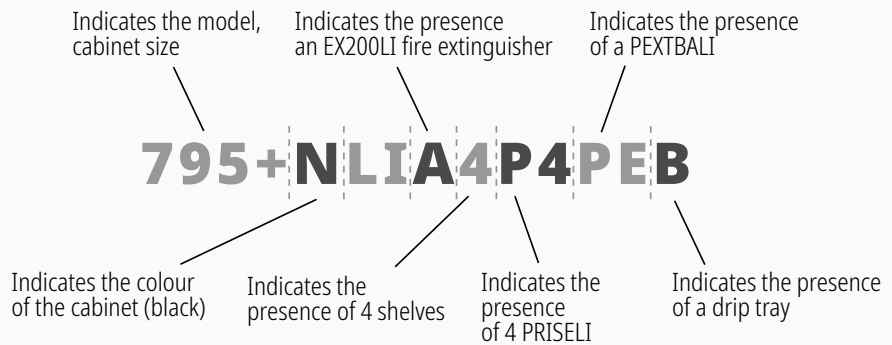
Indicates the model, cabinet size

Indicates the presence an EX200LI fire extinguisher

Indicates the presence of a PEXTBALI

795+NLIA4P4PEB

Indicates the colour of the cabinet (black)

Indicates the presence of 4 shelves

Indicates the presence of 4 PRISELI

Indicates the presence of a drip tray